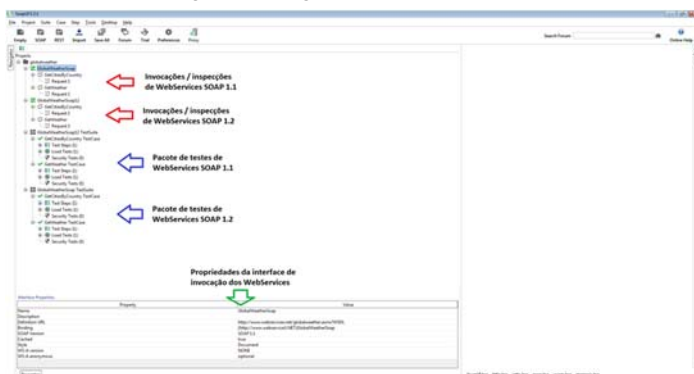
SoapUI 5.2.1

File Project Suite Case Step Tools Desktop Help

Empty SOAP REST Import Save All Forum Trial Preferences Proxy

Search Forum Online Help

Projects

globalweather

GlobalWeatherSoap

GetCitiesByCountry

Request 1

GetWeather

Request 1

GlobalWeatherSoap12

GetCitiesByCountry

Request 1

GetWeather

Request 1

GlobalWeatherSoap12 TestSuite

GetCitiesByCountry TestCase

Test Steps (1)

Load Tests (1)

Security Tests (0)

GetWeather TestCase

Test Steps (1)

Load Tests (1)

Security Tests (0)

GlobalWeatherSoap TestSuite

GetCitiesByCountry TestCase

Test Steps (1)

Load Tests (1)

Security Tests (0)

GetWeather TestCase

Test Steps (1)

Load Tests (1)

Security Tests (0)

Invocações / inspecções de WebServices SOAP 1.1

Invocações / inspecções de WebServices SOAP 1.2

Pacote de testes de WebServices SOAP 1.1

Pacote de testes de WebServices SOAP 1.2

Propriedades da interface de invocação dos WebServices

Interface Properties

| Property | Value |
|---|---|
| Name | GlobalWeatherSoap |
| Description | |
| Definition URL | http://www.webservicex.net/globalweather.asmx?WSDL |
| Binding | {http://www.webserviceX.NET}GlobalWeatherSoap |
| SOAP Version | SOAP 1.1 |
| Cached | true |
| Style | Document |
| WS-A version | NONE |
| WS-A anonymous | optional |

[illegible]